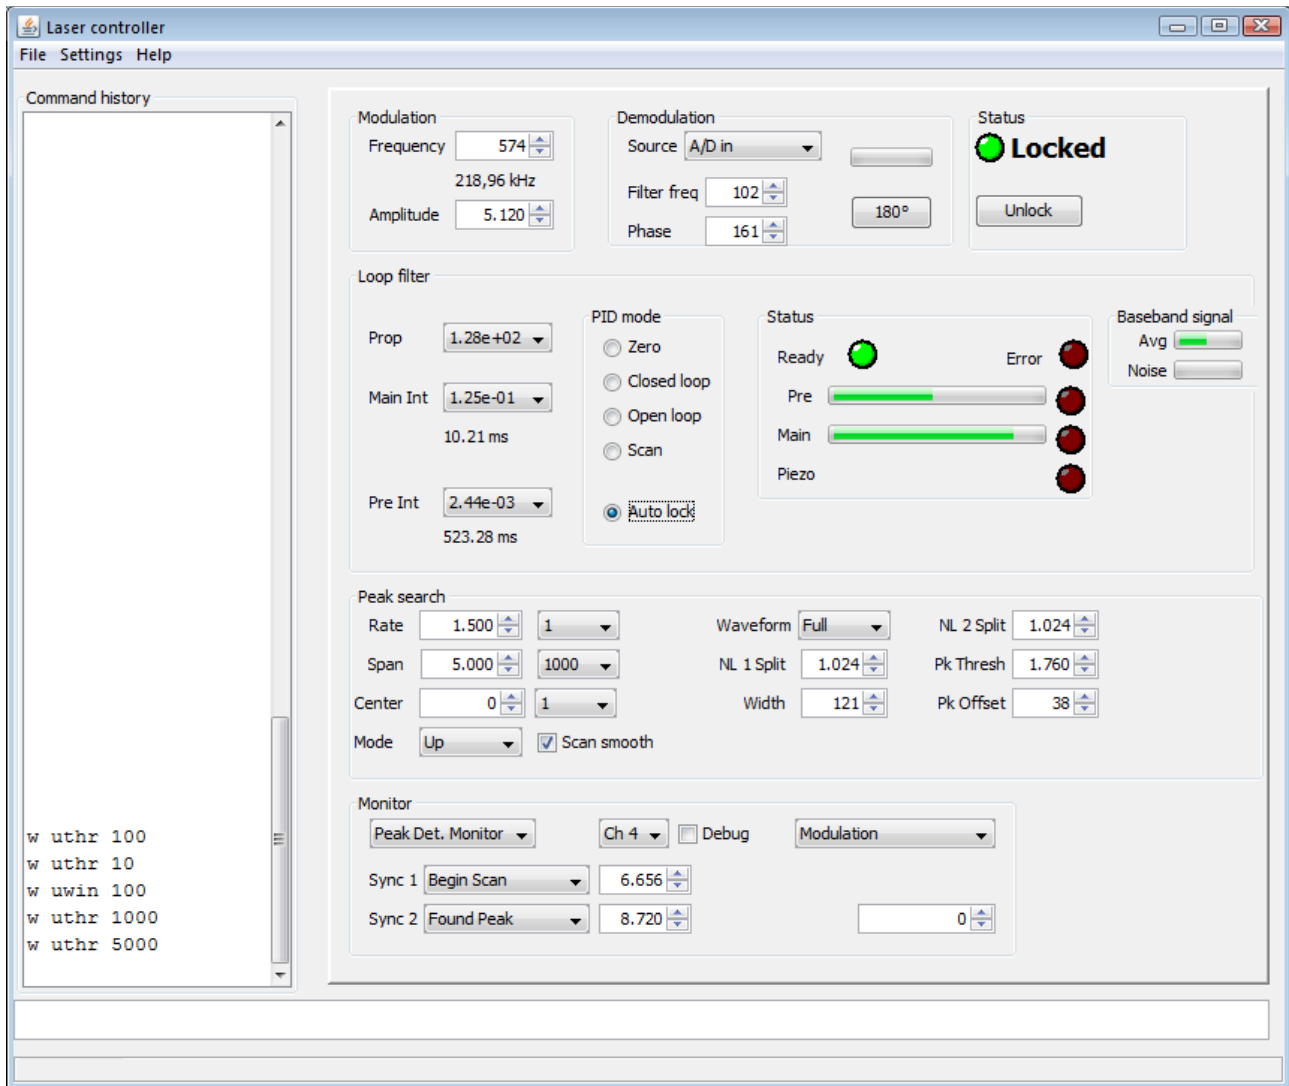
Laser controller
File Settings Help

Command history

w uthr 100
w uthr 10
w uwin 100
w uthr 1000
w uthr 5000

Modulation
Frequency 574
218,96 kHz
Amplitude 5.120

Demodulation
Source A/D in
Filter freq 102
Phase 161
180°

Status
Locked
Unlock

Loop filter
Prop 1.28e+02
Main Int 1.25e-01
10.21 ms
Pre Int 2.44e-03
523.28 ms

PID mode
Zero
Closed loop
Open loop
Scan
Auto lock

Status
Ready
Error
Pre
Main
Piezo

Baseband signal
Avg
Noise

Peak search
Rate 1.500 1
Span 5.000 1000
Center 0 1
Mode Up
Scan smooth
Waveform Full
NL 1 Split 1.024
Width 121
NL 2 Split 1.024
Pk Thresh 1.760
Pk Offset 38

Monitor
Peak Det. Monitor
Ch 4
Debug
Modulation
Sync 1 Begin Scan 6.656
Sync 2 Found Peak 8.720
0